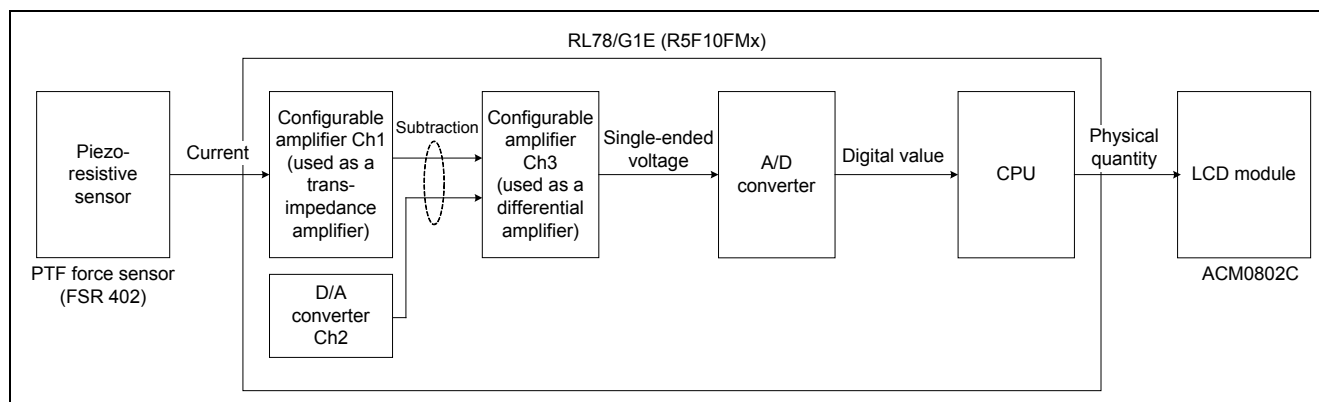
RL78/G1E (R5F10FMx)

Piezoresistive sensor

PTF force sensor (FSR 402)

Current

Configurable amplifier Ch1 (used as a transimpedance amplifier)

D/A converter Ch2

Subtraction

Configurable amplifier Ch3 (used as a differential amplifier)

Single-ended voltage

A/D converter

Digital value

CPU

Physical quantity

LCD module

ACM0802C